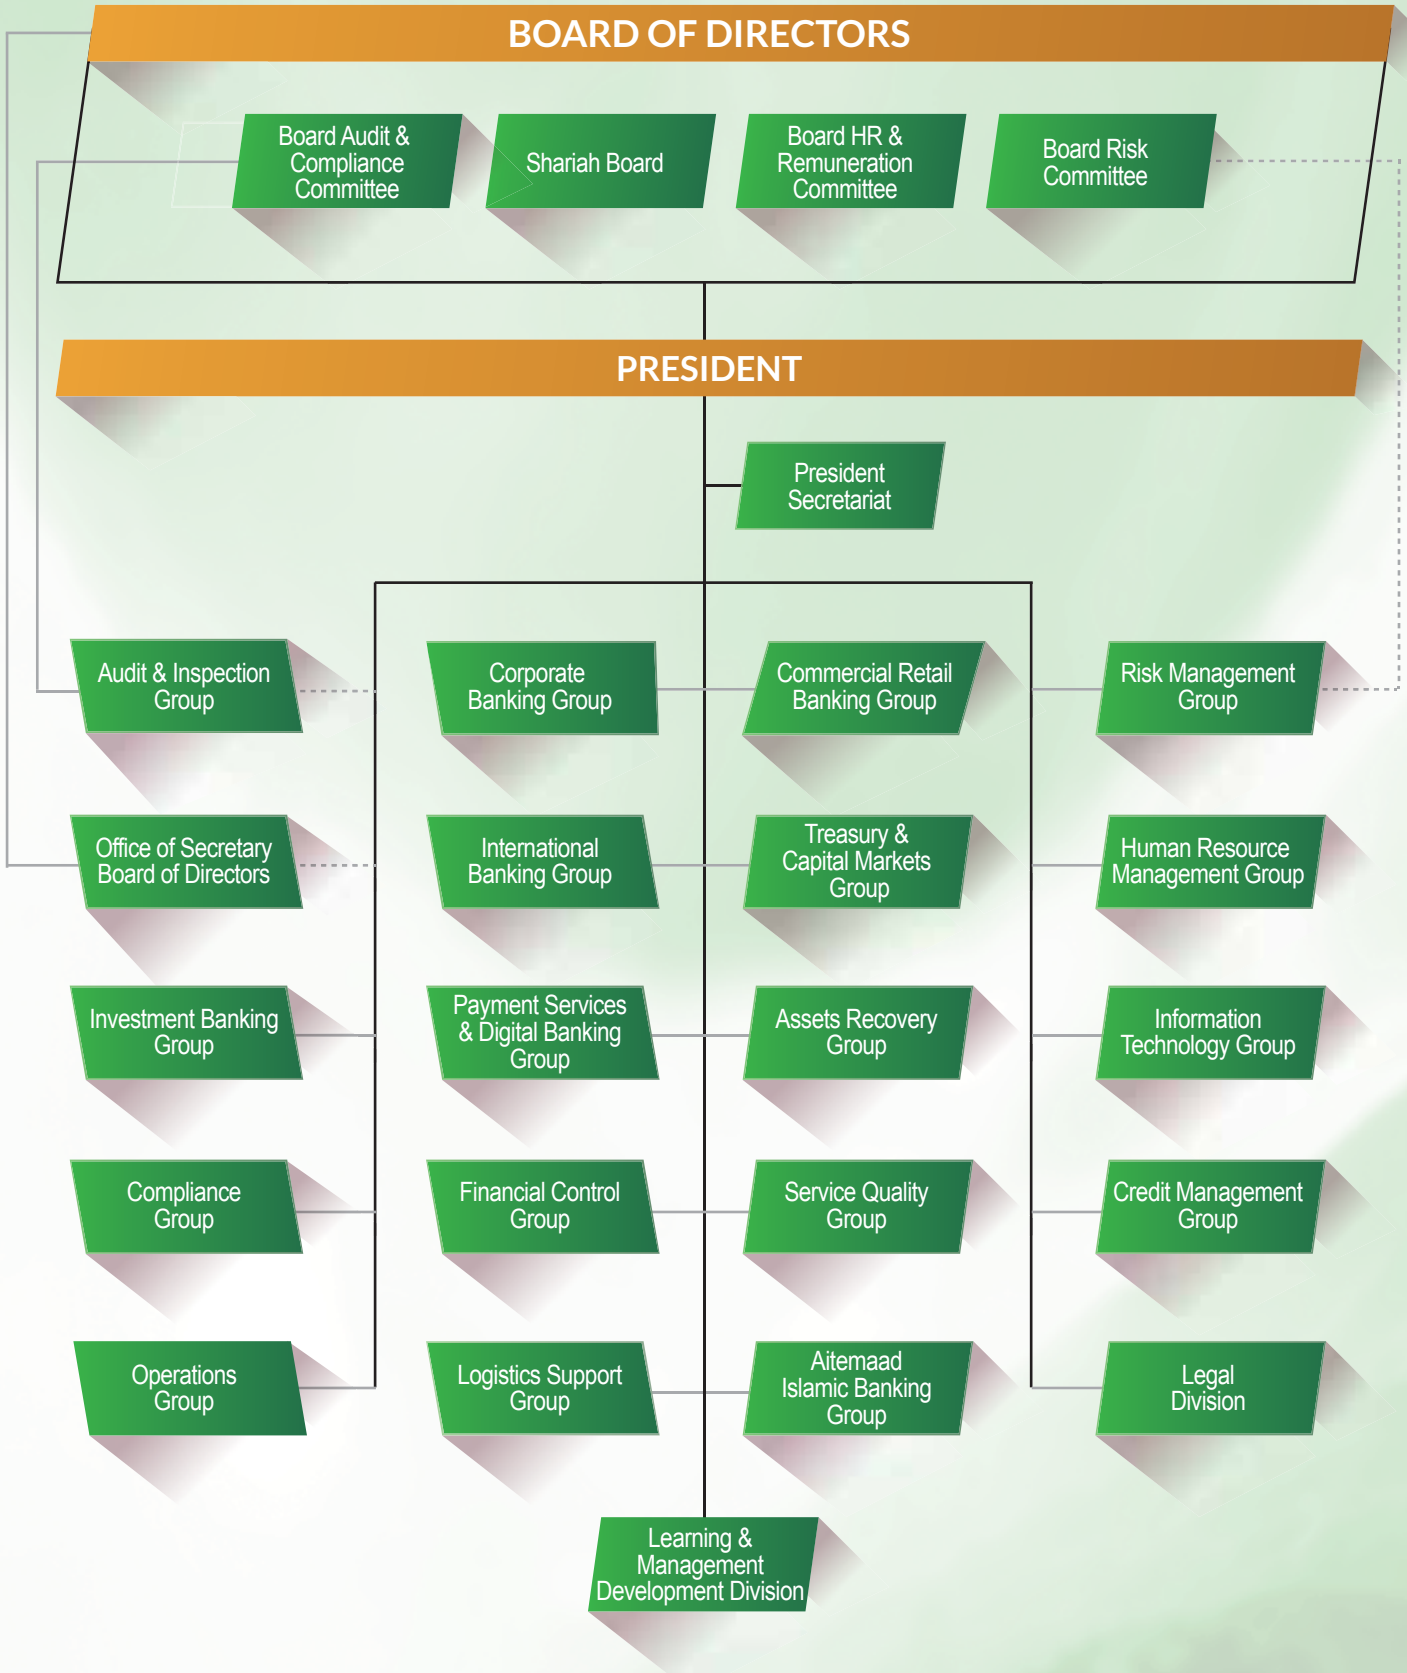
BOARD OF DIRECTORS

Board Audit & Compliance Committee

Shariah Board

Board HR & Remuneration Committee

Board Risk Committee

PRESIDENT

President Secretariat

Audit & Inspection Group

Corporate Banking Group

Commercial Retail Banking Group

Risk Management Group

Office of Secretary Board of Directors

International Banking Group

Treasury & Capital Markets Group

Human Resource Management Group

Investment Banking Group

Payment Services & Digital Banking Group

Assets Recovery Group

Information Technology Group

Compliance Group

Financial Control Group

Service Quality Group

Credit Management Group

Operations Group

Logistics Support Group

Aitemaad Islamic Banking Group

Legal Division

Learning & Management Development Division